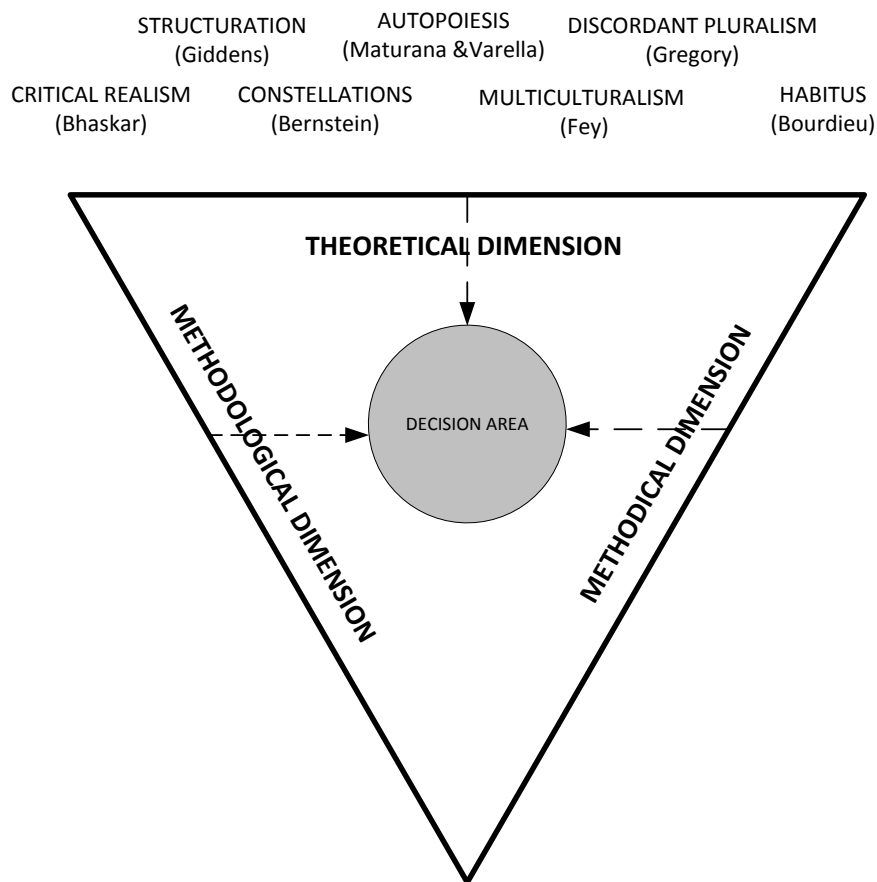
STRUCTURATION
(Giddens)

AUTOPOIESIS
(Maturana &Varella)

DISCORDANT PLURALISM
(Gregory)

CRITICAL REALISM
(Bhaskar)

CONSTELLATIONS
(Bernstein)

MULTICULTURALISM
(Fey)

HABITUS
(Bourdieu)

THEORETICAL DIMENSION

METHODOLOGICAL DIMENSION

DECISION AREA

METHODICAL DIMENSION